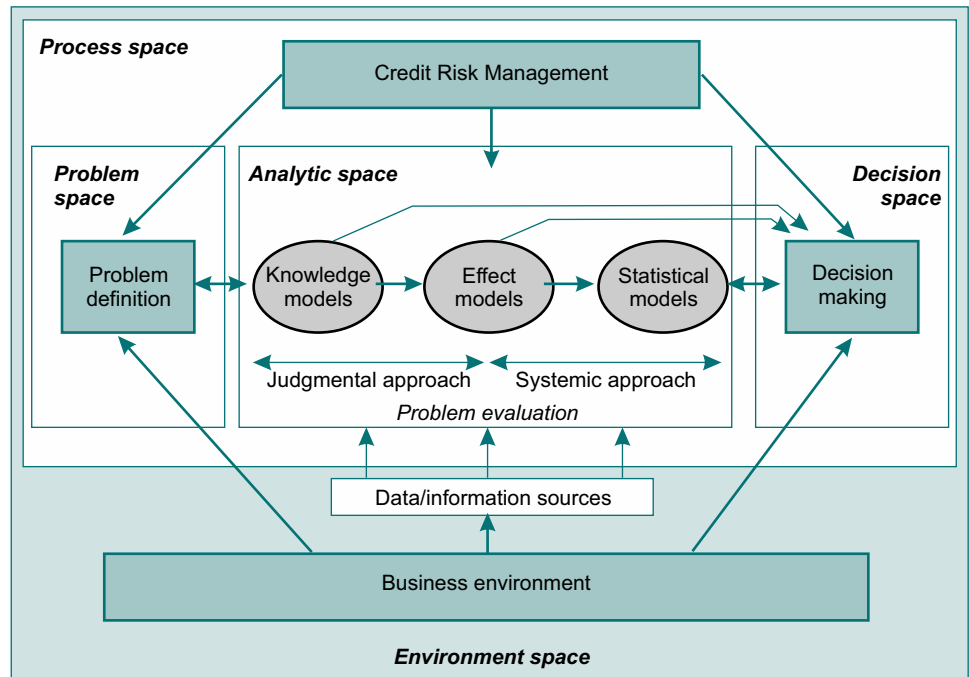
Process space

Credit Risk Management

Problem space

Analytic space

Decision space

Problem definition

Knowledge models

Effect models

Statistical models

Decision making

Judgmental approach

Systemic approach

Problem evaluation

Data/information sources

Business environment

Environment space